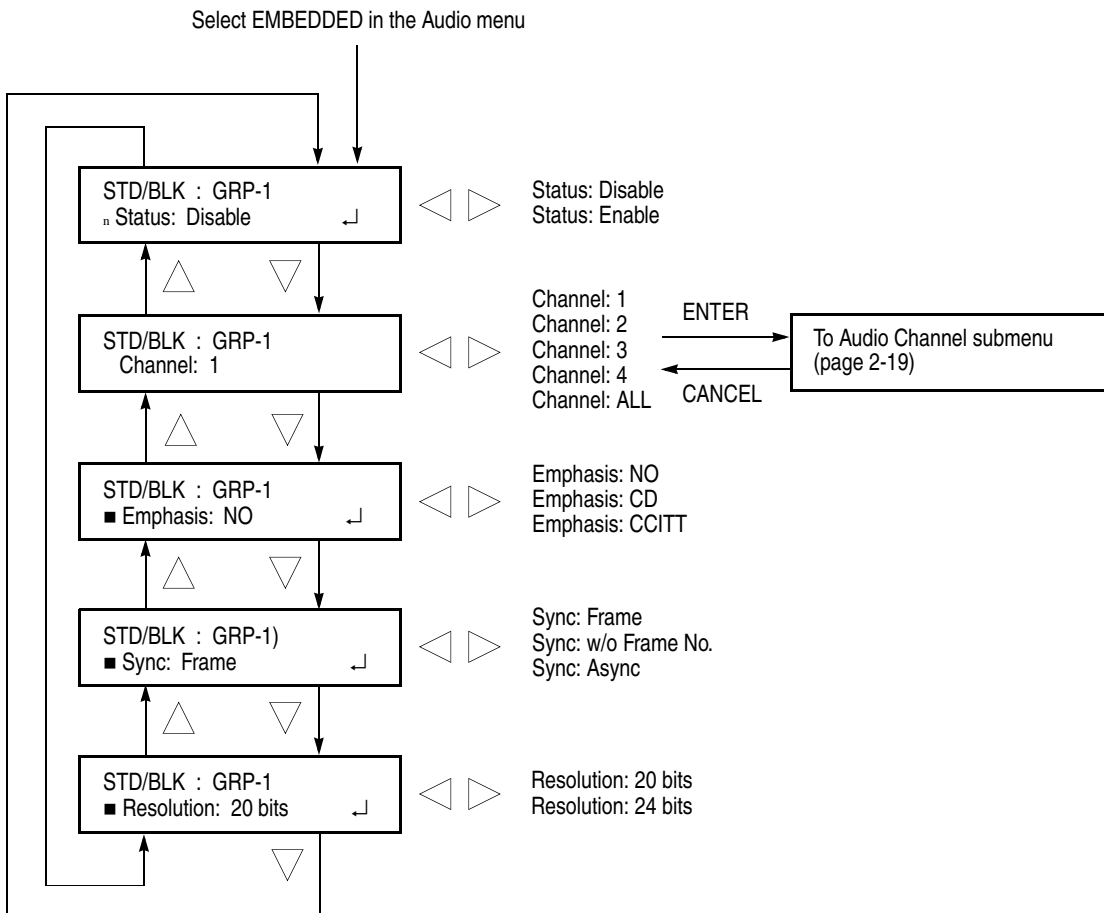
Select EMBEDDED in the Audio menu

STD/BLK : GRP-1
n Status: Disable ↵

Status: Disable
Status: Enable

STD/BLK : GRP-1
Channel: 1

Channel: 1
Channel: 2
Channel: 3
Channel: 4
Channel: ALL

ENTER

CANCEL

To Audio Channel submenu (page 2-19)

STD/BLK : GRP-1
■ Emphasis: NO ↵

Emphasis: NO
Emphasis: CD
Emphasis: CCITT

STD/BLK : GRP-1)
■ Sync: Frame ↵

Sync: Frame
Sync: w/o Frame No.
Sync: Async

STD/BLK : GRP-1
■ Resolution: 20 bits ↵

Resolution: 20 bits
Resolution: 24 bits